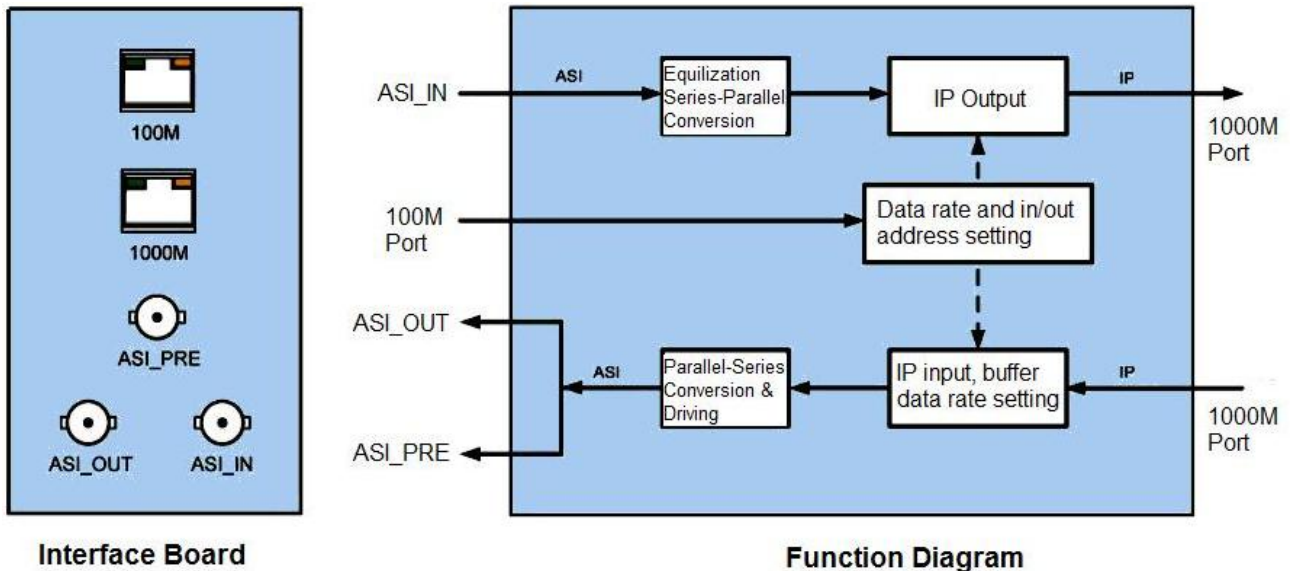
100M

1000M

ASI_PRE

ASI_OUT

ASI_IN

Interface Board

ASI_IN

ASI

Equilization Series-Parallel Conversion

IP Output

IP

1000M Port

100M Port

Data rate and in/out address setting

ASI_OUT

ASI

Parallel-Series Conversion & Driving

IP input, buffer data rate setting

IP

1000M Port

ASI_PRE

Function Diagram